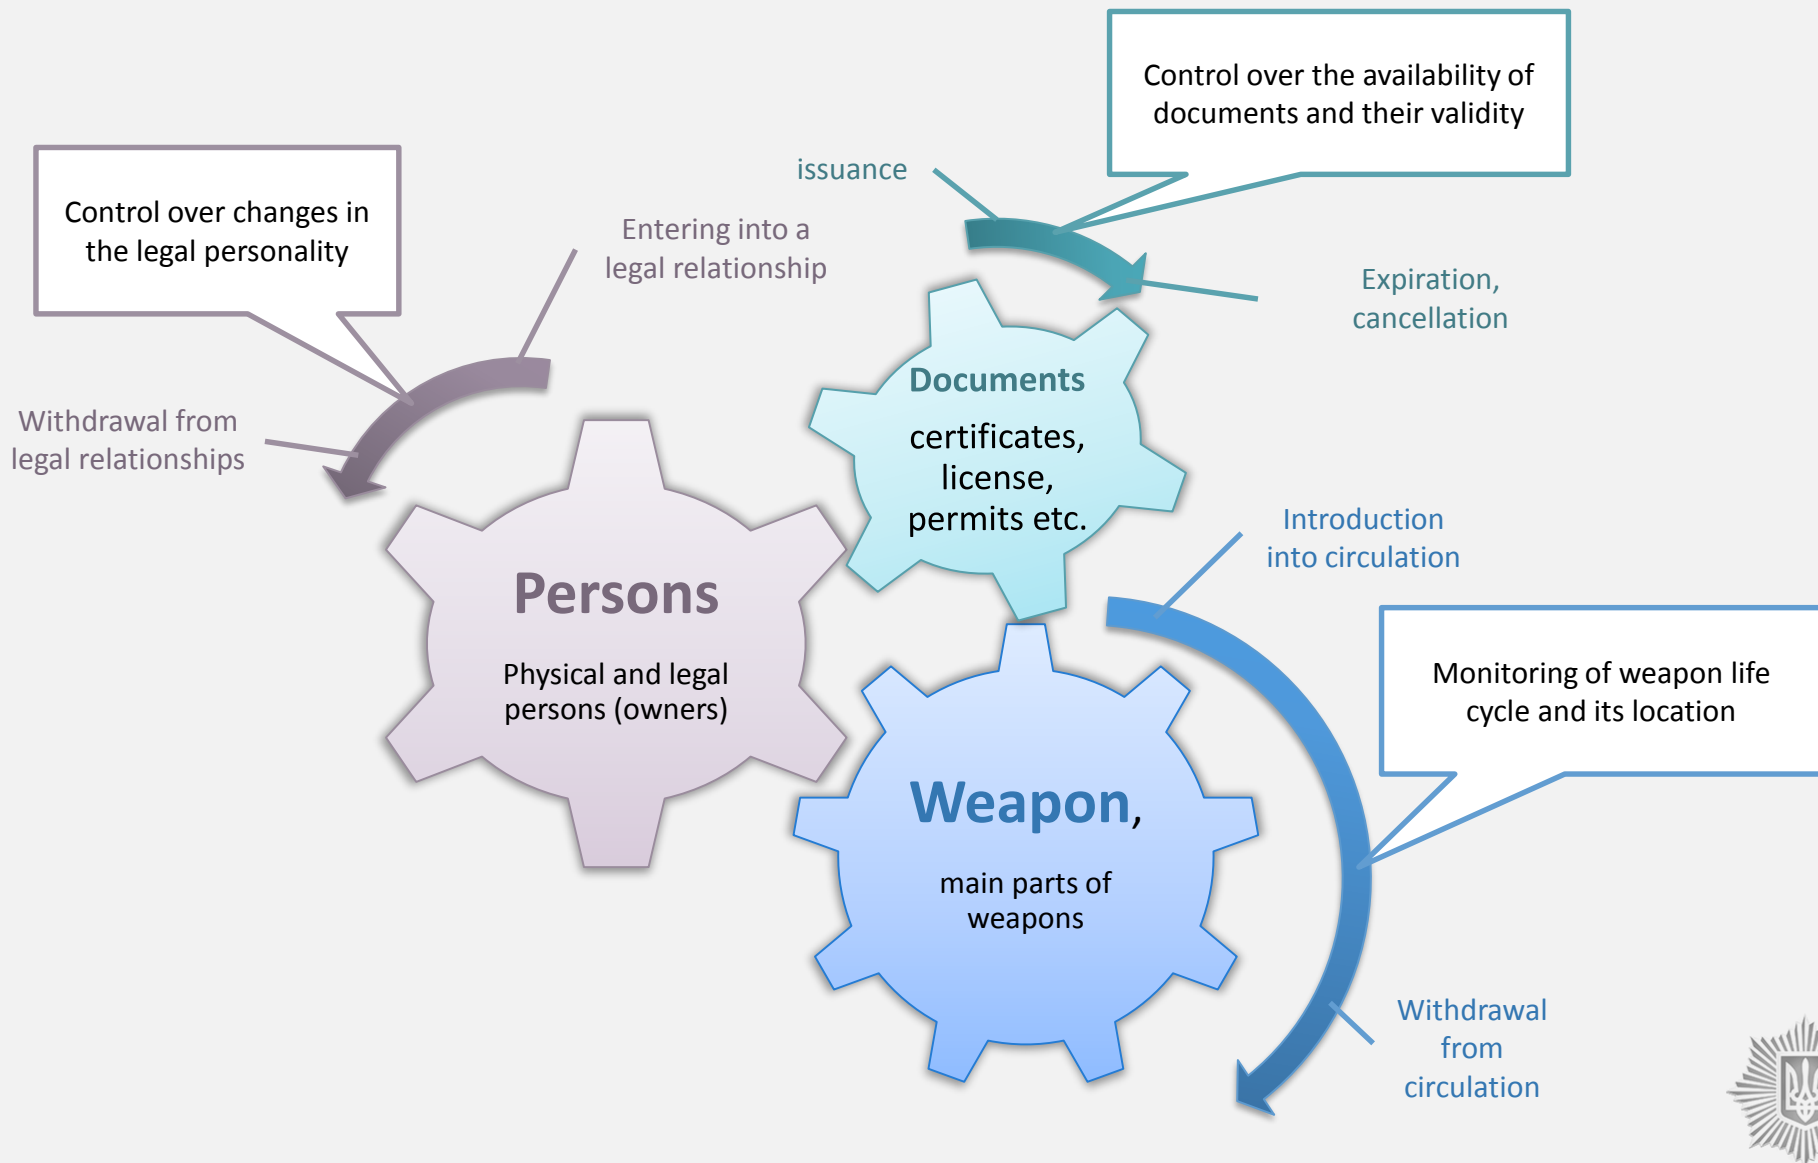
Control over the availability of documents and their validity

issuance

Control over changes in the legal personality

Entering into a legal relationship

Expiration, cancellation

Documents

certificates, license, permits etc.

Withdrawal from legal relationships

Introduction into circulation

Persons

Physical and legal persons (owners)

Monitoring of weapon life cycle and its location

Weapon,

main parts of weapons

Withdrawal from circulation